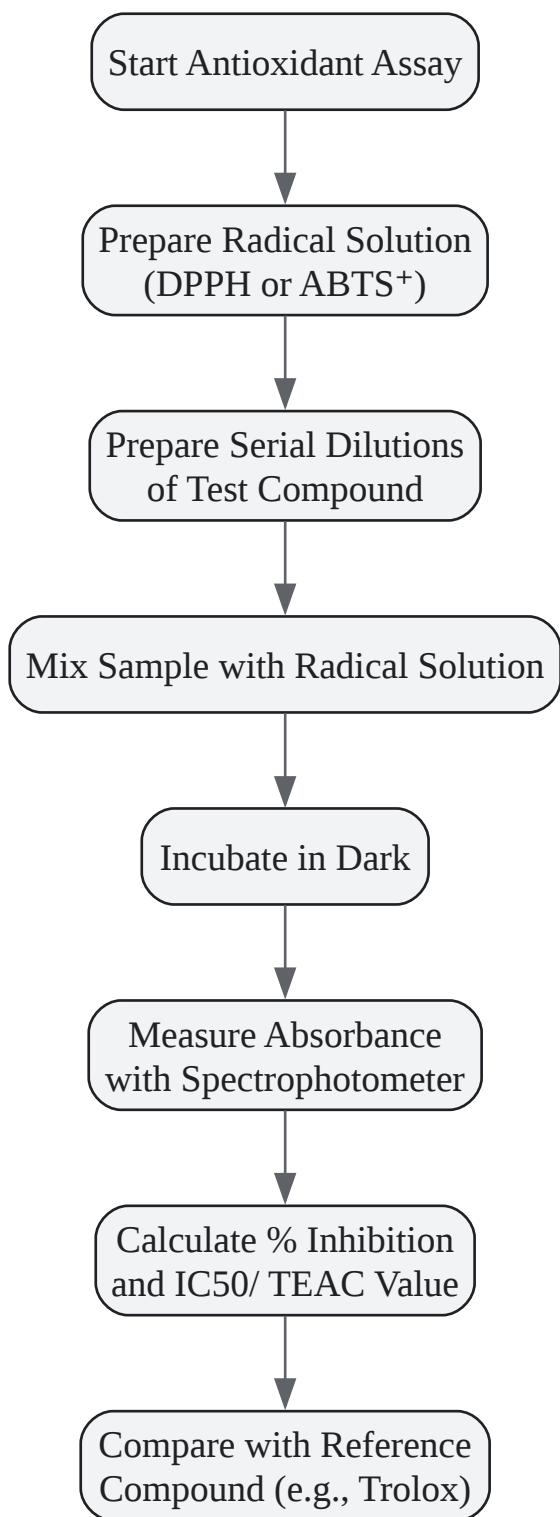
Start Antioxidant Assay

Prepare Radical Solution (DPPH or ABTS⁺)

Prepare Serial Dilutions of Test Compound

Mix Sample with Radical Solution

Incubate in Dark

Measure Absorbance with Spectrophotometer

Calculate % Inhibition and IC50/ TEAC Value

Compare with Reference Compound (e.g., Trolox)